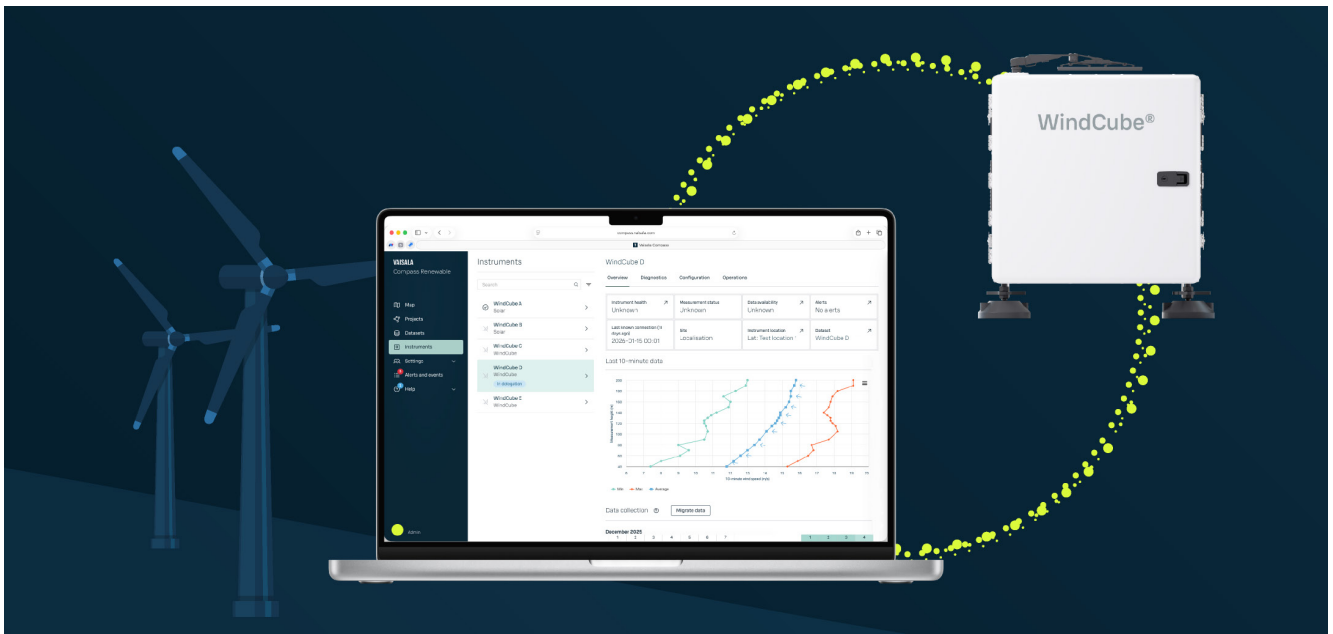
WindCube®

compass.vaisala.com

Vaisala Compass

VAISALA
Compass Renewable

Map
Projects
Datasets
Instruments
Settings
Alerts and events
Help

Admin

Instruments

Search

WindCube A
Solar

WindCube B
Solar

WindCube C
WindCube

WindCube D
WindCube
In delegation

WindCube E
WindCube

WindCube D

Overview Diagnostics Configuration Operations

| Instrument health | Measurement status | Data availability | Alerts |
|---|---|---|---|
| Unknown | Unknown | Unknown | No alerts |
| Last known connection (3 days ago) | Site | Instrument location | Dataset |
| 2026-01-15 00:01 | Localisation | Lat: Test location | WindCube D |

Last 10-minute data

Measurement height (m)

10-minute wind speed (m/s)

Min Max Average

Data collection

Migrate data

December 2025